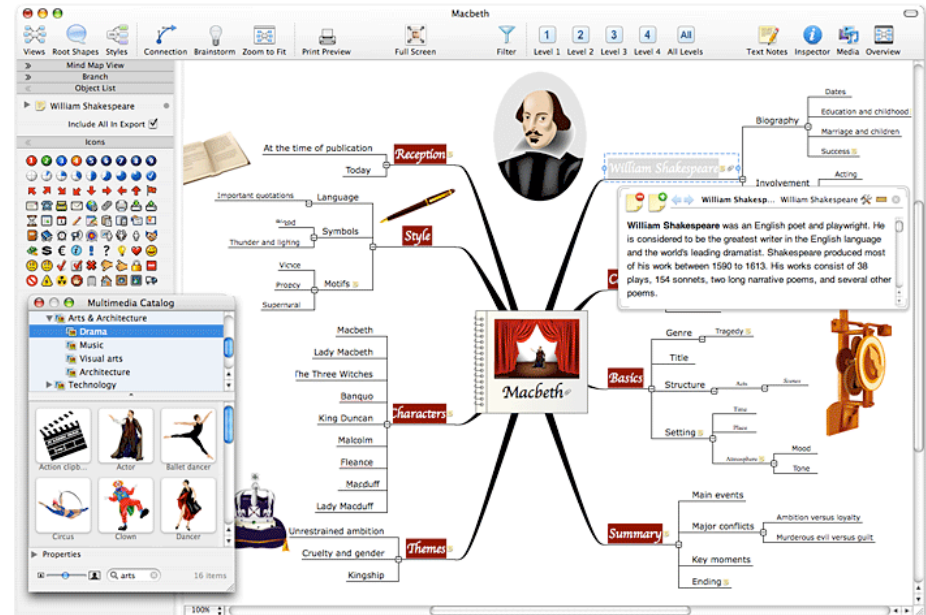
Macbeth

Views Root Shapes Styles Connection Brainstorm Zoom to Fit Print Preview Full Screen Filter Level 1 Level 2 Level 3 Level 4 All Levels Text Notes Inspector Media Overview

Mind Map View
Branch
Object List
William Shakespeare
Include All In Export
Icons

Multimedia Catalog
Arts & Architecture
Drama
Music
Visual arts
Architecture
Technology
Action clipb...
Actor
Ballet dancer
Circus
Clown
Dancer
Properties
arts
16 items

At the time of publication
Today
Reception
Important quotations
Language
Blood
Symbols
Thunder and lighting
Style
Vicnce
Propcy
Motifs
Supernatural
Macbeth
Lady Macbeth
The Three Witches
Banquo
King Duncan
Characters
Malcolm
Fleance
Macduff
Lady Macduff
Unrestrained ambition
Cruelty and gender
Themes
Kingship

Macbeth

William Shakespeare
Biography
Dates
Education and childhood
Marriage and children
Success
Involvement
Acting

William Shakesp... William Shakespeare
William Shakespeare was an English poet and playwright. He is considered to be the greatest writer in the English language and the world's leading dramatist. Shakespeare produced most of his work between 1590 to 1613. His works consist of 38 plays, 154 sonnets, two long narrative poems, and several other poems.

Genre
Tragedy
Title
Basics
Structure
Acts
Scenes
Time
Place
Setting
Atmosphere
Mood
Tone
Main events
Major conflicts
Ambition versus loyalty
Murderous evil versus guilt
Summary
Key moments
Ending

100%